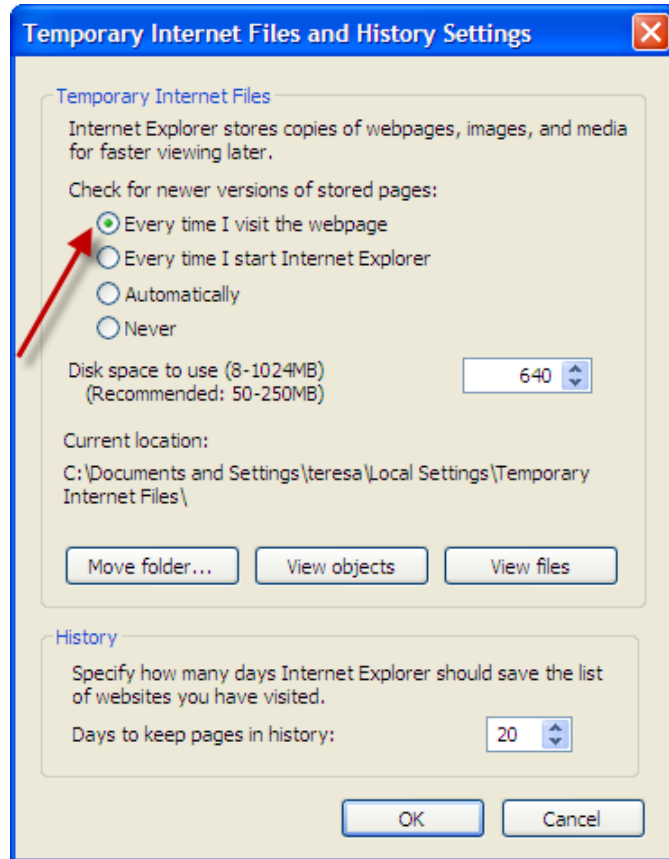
Temporary Internet Files and History Settings

Temporary Internet Files

Internet Explorer stores copies of webpages, images, and media for faster viewing later.

Check for newer versions of stored pages:

Every time I visit the webpage

Every time I start Internet Explorer

Automatically

Never

Disk space to use (8-1024MB)
(Recommended: 50-250MB)

640

Current location:

C:\Documents and Settings\teresa\Local Settings\Temporary Internet Files\

Move folder...

View objects

View files

History

Specify how many days Internet Explorer should save the list of websites you have visited.

Days to keep pages in history:

20

OK

Cancel